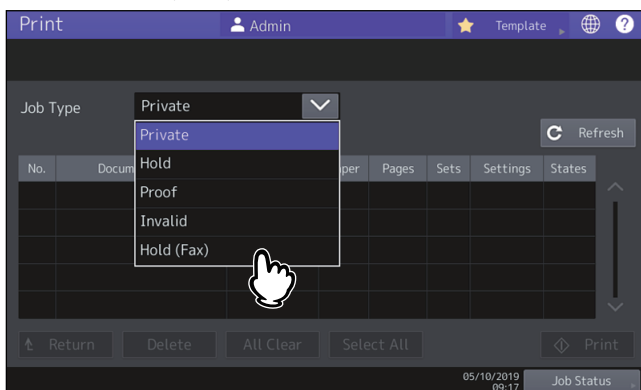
Print

Admin

Template

Job Type

Private

Private

Hold

Proof

Invalid

Hold (Fax)

Refresh

| No. | Docum | per | Pages | Sets | Settings | States |
|---|---|---|---|---|---|---|
| | | | | | | |

Return

Delete

All Clear

Select All

Print

05/10/2019 09:17

Job Status